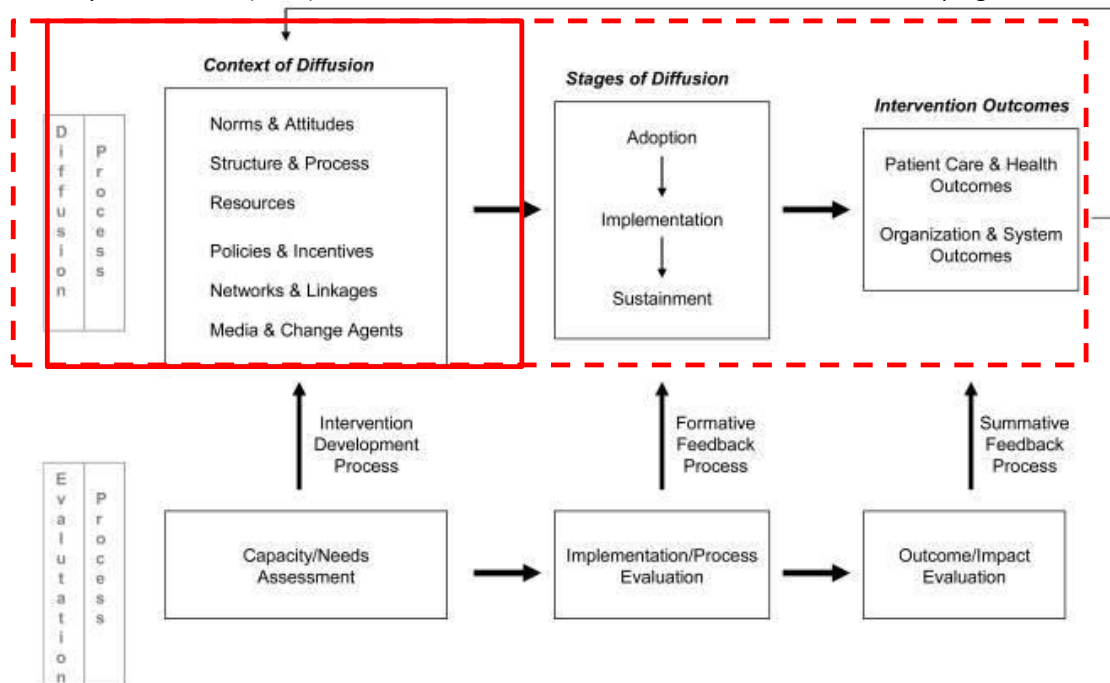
Diffusion Process

Context of Diffusion

Norms & Attitudes
Structure & Process
Resources
Policies & Incentives
Networks & Linkages
Media & Change Agents

Stages of Diffusion

Adoption
Implementation
Sustainment

Intervention Outcomes

Patient Care & Health Outcomes
Organization & System Outcomes

Intervention Development Process

Formative Feedback Process

Summative Feedback Process

Evaluation Process

Capacity/Needs Assessment

Implementation/Process Evaluation

Outcome/Impact Evaluation